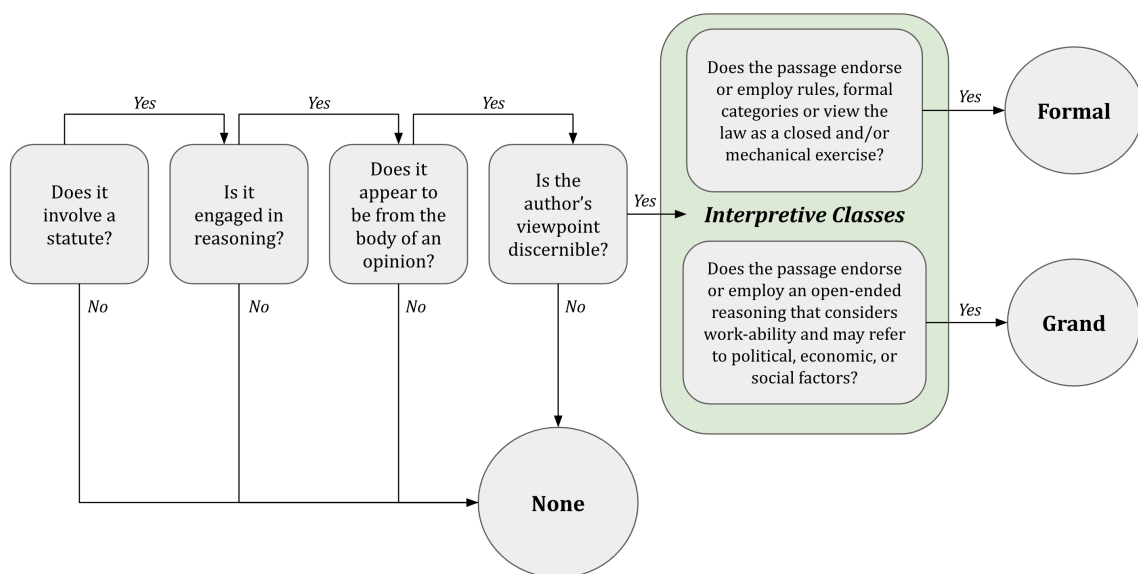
Does it involve a statute?

Yes

Is it engaged in reasoning?

Yes

Does it appear to be from the body of an opinion?

Yes

Is the author's viewpoint discernible?

No

No

No

No

Yes

*Interpretive Classes*

Does the passage endorse or employ rules, formal categories or view the law as a closed and/or mechanical exercise?

Yes

Formal

Does the passage endorse or employ an open-ended reasoning that considers work-ability and may refer to political, economic, or social factors?

Yes

Grand

None